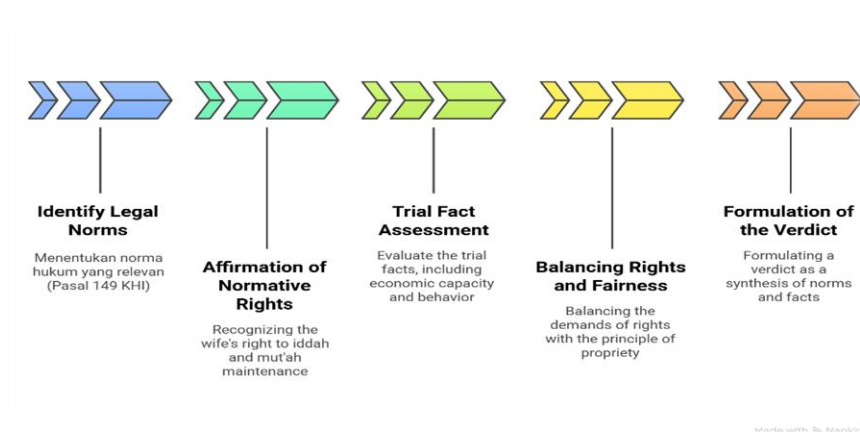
Identify Legal Norms

Menentukan norma hukum yang relevan (Pasal 149 KHI)

Affirmation of Normative Rights

Recognizing the wife's right to iddah and mut'ah maintenance

Trial Fact Assessment

Evaluate the trial facts, including economic capacity and behavior

Balancing Rights and Fairness

Balancing the demands of rights with the principle of propriety

Formulation of the Verdict

Formulating a verdict as a synthesis of norms and facts

Made with Napkin